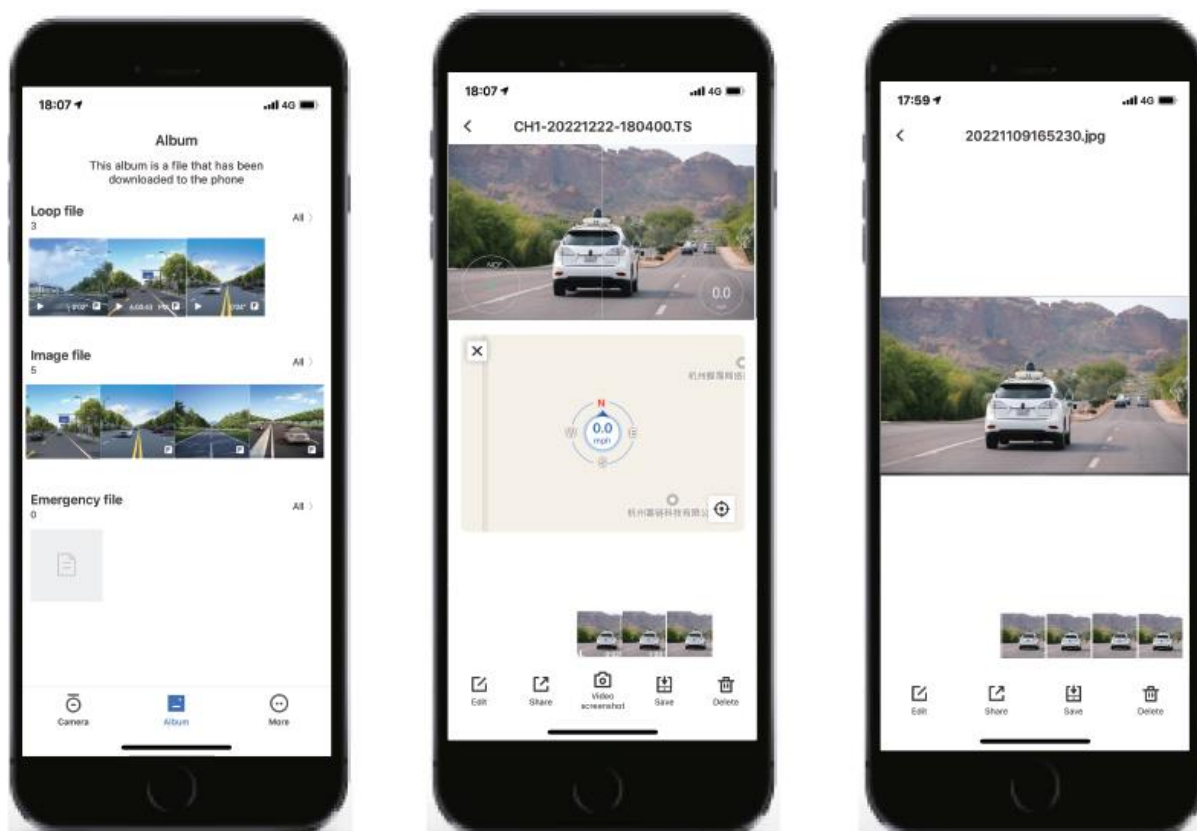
18:07 4G

Album

This album is a file that has been downloaded to the phone

Loop file
3
All

Image file
5
All

Emergency file
0
All

Camera Album More

18:07 4G

CH1-20221222-180400.TS

0.0

N
0.0
mph

杭州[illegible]

杭州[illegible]

Edit Share Video screenshot Save Delete

17:59 4G

20221109165230.jpg

Edit Share Save Delete